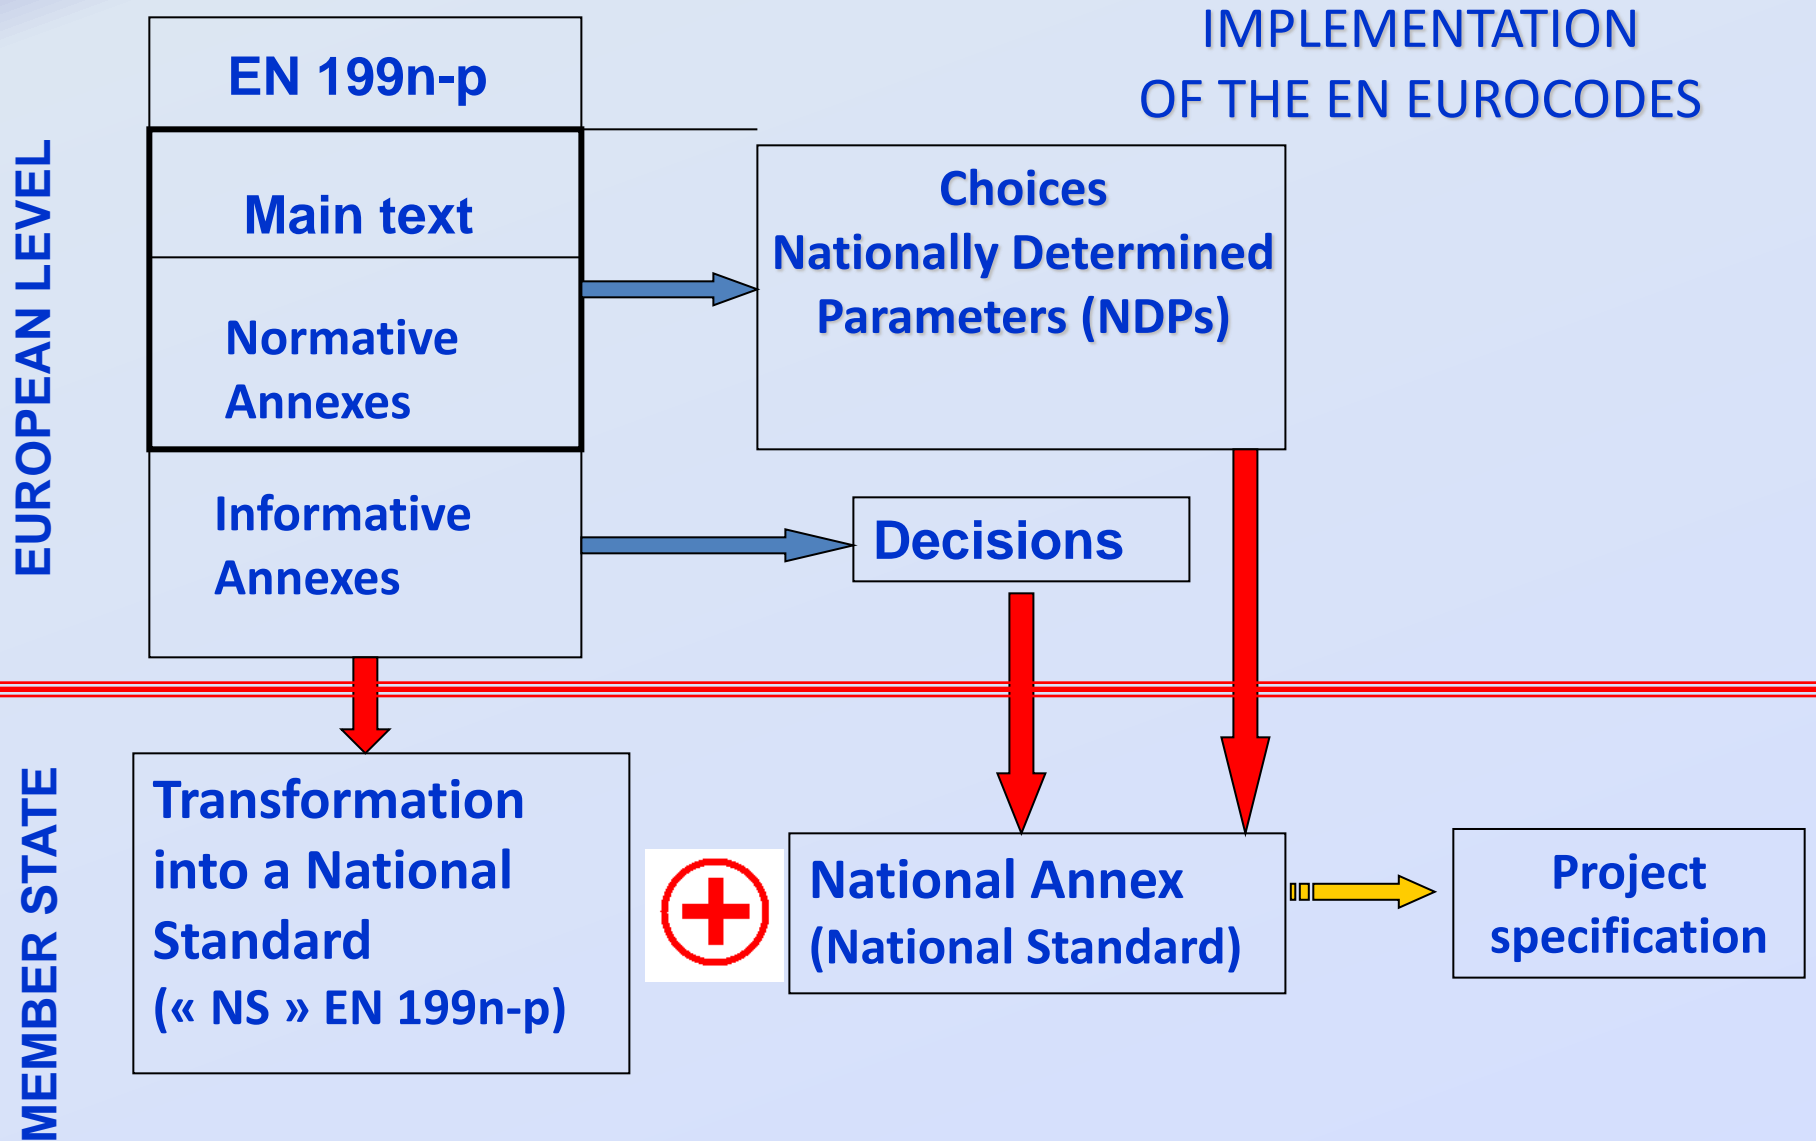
IMPLEMENTATION
OF THE EN EUROCODES

EUROPEAN LEVEL

EN 199n-p

Main text

Normative Annexes

Informative Annexes

Choices
Nationally Determined Parameters (NDPs)

Decisions

MEMBER STATE

Transformation into a National Standard
(« NS » EN 199n-p)

National Annex
(National Standard)

Project specification